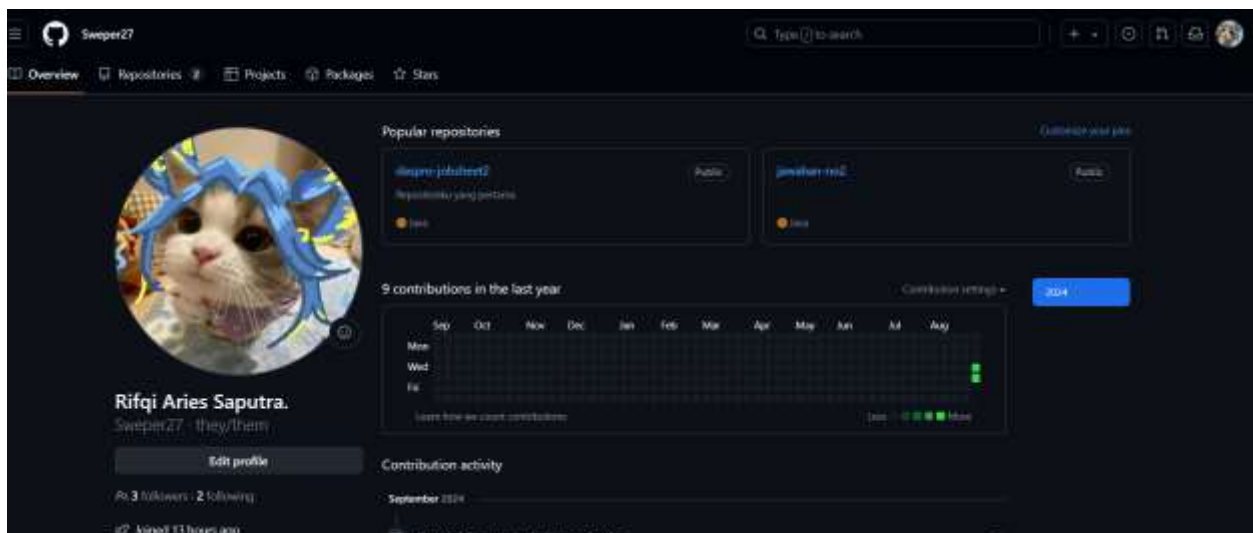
Sweper27

Type / to search

Overview Repositories 2 Projects Packages Stars

Popular repositories

Customize your pins

daspro-jobsheet2

Public

Repositoriku yang pertama

Java

jawaban-no2

Public

Java

9 contributions in the last year

Contribution settings

2024

Sep Oct Nov Dec Jan Feb Mar Apr May Jun Jul Aug

Mon

Wed

Fri

Learn how we count contributions

Less More

Rifqi Aries Saputra.

Sweper27 · they/them

Edit profile

3 followers · 2 following

Joined 13 hours ago

Contribution activity

September 2024